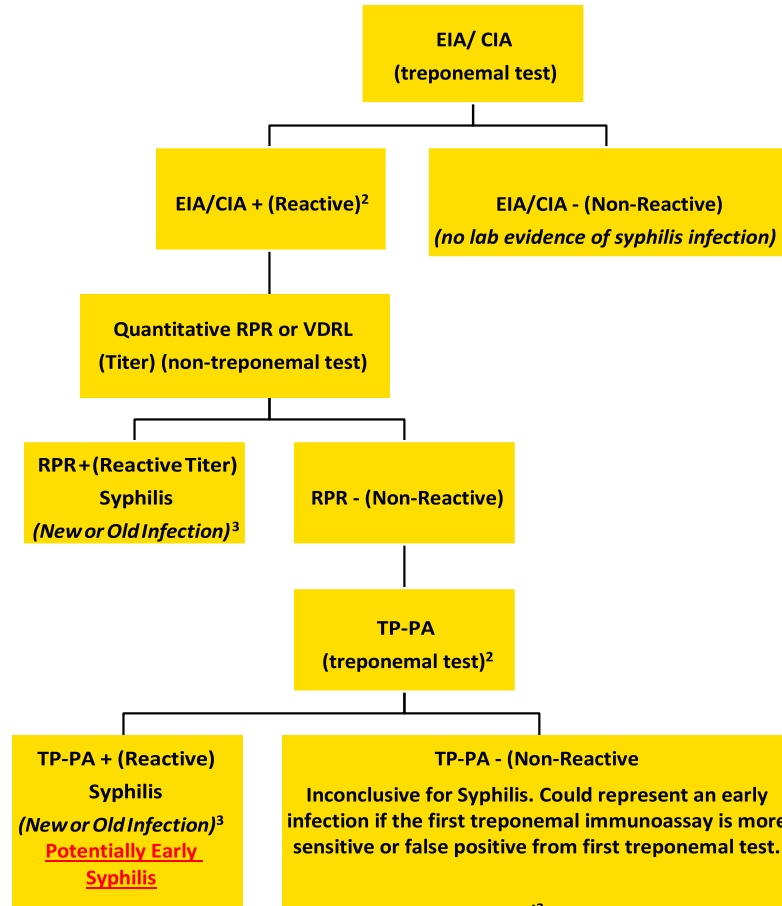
EIA/ CIA
(treponemal test)

EIA/CIA + (Reactive)$^2$

EIA/CIA - (Non-Reactive)
*(no lab evidence of syphilis infection)*

Quantitative RPR or VDRL
(Titer) (non-treponemal test)

RPR+(Reactive Titer)
Syphilis
*(New or Old Infection)*$^3$

RPR - (Non-Reactive)

TP-PA
(treponemal test)$^2$

TP-PA + (Reactive)
Syphilis
*(New or Old Infection)*$^3$
Potentially Early Syphilis

TP-PA - (Non-Reactive
Inconclusive for Syphilis. Could represent an early infection if the first treponemal immunoassay is more sensitive or false positive from first treponemal test.

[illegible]